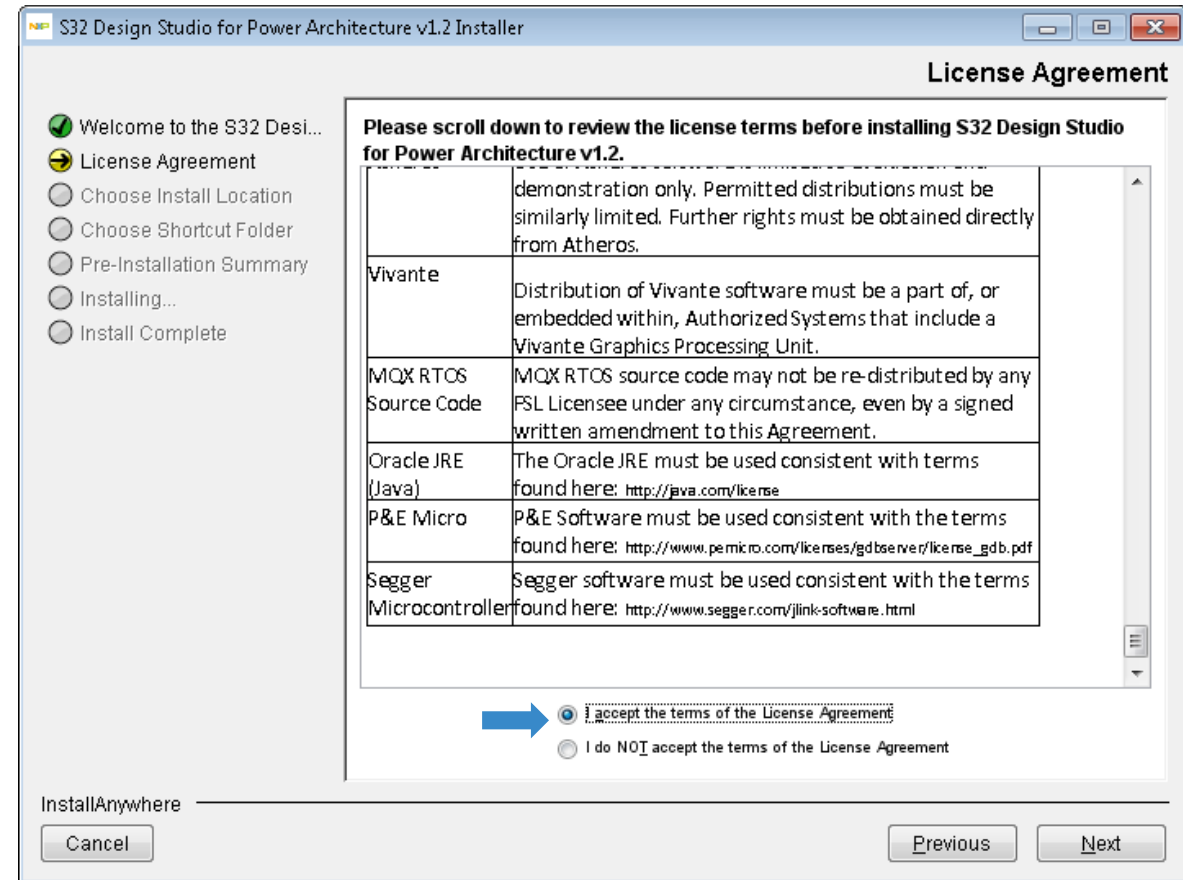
S32 Design Studio for Power Architecture v1.2 Installer

License Agreement

Welcome to the S32 Desi...
License Agreement
Choose Install Location
Choose Shortcut Folder
Pre-Installation Summary
Installing...
Install Complete

Please scroll down to review the license terms before installing S32 Design Studio for Power Architecture v1.2.

| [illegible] | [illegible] demonstration only. Permitted distributions must be similarly limited. Further rights must be obtained directly from Atheros. |
|---|---|
| Vivante | Distribution of Vivante software must be a part of, or embedded within, Authorized Systems that include a Vivante Graphics Processing Unit. |
| MQX RTOS Source Code | MQX RTOS source code may not be re-distributed by any FSL Licensee under any circumstance, even by a signed written amendment to this Agreement. |
| Oracle JRE (Java) | The Oracle JRE must be used consistent with terms found here: http://java.com/license |
| P&E Micro | P&E Software must be used consistent with the terms found here: http://www.pemicro.com/licenses/gdbserver/license_gdb.pdf |
| Segger Microcontroller | Segger software must be used consistent with the terms found here: http://www.segger.com/jlink-software.html |

I accept the terms of the License Agreement
I do NOT accept the terms of the License Agreement

InstallAnywhere
Cancel
Previous
Next